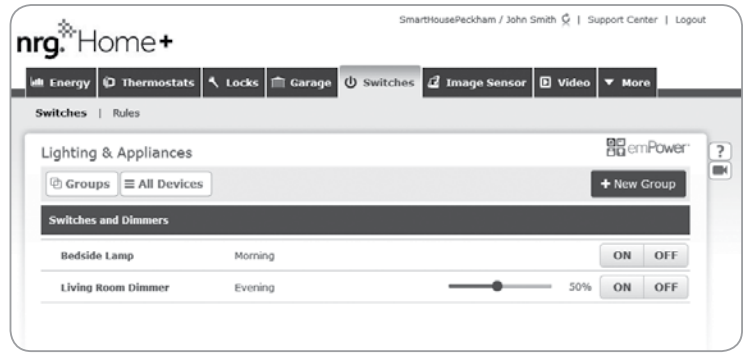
nrg. Home+

SmartHousePeckham / John Smith | Support Center | Logout

Energy Thermostats Locks Garage Switches Image Sensor Video More

Switches | Rules

Lighting & Appliances

emPower

?

Groups ≡ All Devices

+ New Group

Switches and Dimmers

| | | | | |
|---|---|---|---|---|
| Bedside Lamp | Morning | | ON | OFF |
| Living Room Dimmer | Evening | 50% | ON | OFF |